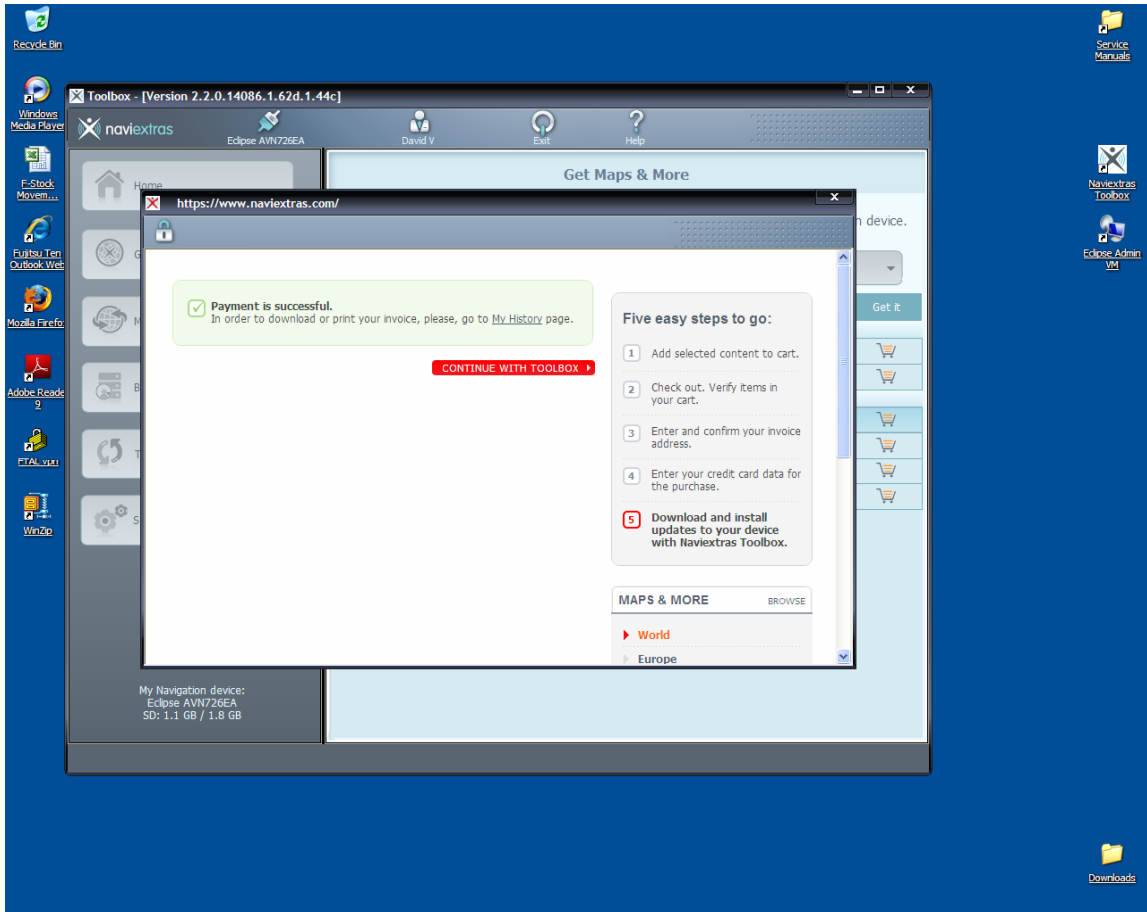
Recycle Bin

Windows Media Player

F-Stock Movem...

Fujitsu Ten Outlook Web

Mozilla Firefox

Adobe Reader 9

FTAL vpn

WinZip

Service Manuals

Naviextras Toolbox

Eclipse Admin VM

Downloads

Toolbox - [Version 2.2.0.14086.1.62d.1.44c]

naviextras

Eclipse AVN726EA

David V

Exit

Help

Home

G

M

B

T

S

Get Maps & More

n device.

Get it

My Navigation device:
Eclipse AVN726EA
SD: 1.1 GB / 1.8 GB

https://www.naviextras.com/

Payment is successful.
In order to download or print your invoice, please, go to My History page.

CONTINUE WITH TOOLBOX

Five easy steps to go:

1 Add selected content to cart.

2 Check out. Verify items in your cart.

3 Enter and confirm your invoice address.

4 Enter your credit card data for the purchase.

5 Download and install updates to your device with Naviextras Toolbox.

MAPS & MORE BROWSE

World

Europe